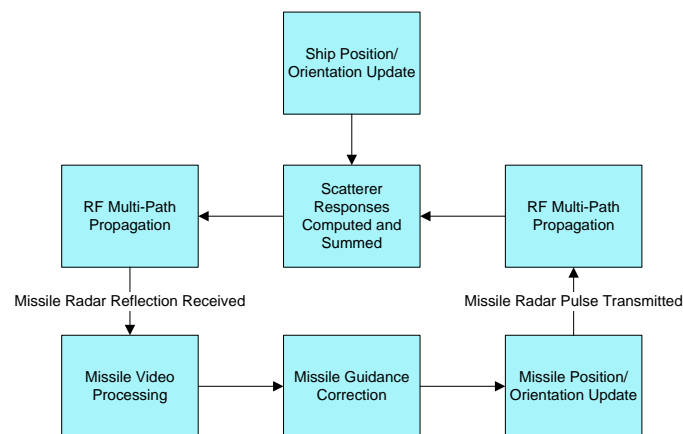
Ship Position/ Orientation Update

RF Multi-Path Propagation

Scatterer Responses Computed and Summed

RF Multi-Path Propagation

Missile Radar Reflection Received

Missile Radar Pulse Transmitted

Missile Video Processing

Missile Guidance Correction

Missile Position/ Orientation Update